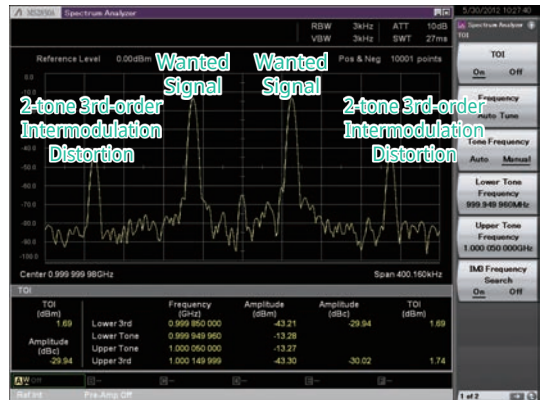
MS2830A Spectrum Analyzer

5/30/2012 10:27:40

RBW 3kHz ATT 10dB
VBW 3kHz SWT 27ms

Reference Level 0.00dBm Pos & Neg 10001 points

Wanted Signal

Wanted Signal

2-tone 3rd-order Intermodulation Distortion

2-tone 3rd-order Intermodulation Distortion

Center 0.999 999 98GHz

Span 400.160kHz

TOI

| TOI (dBm) | | Frequency (GHz) | Amplitude (dBm) | Amplitude (dBc) | TOI (dBm) |
|---|---|---|---|---|---|
| 1.69 | Lower 3rd | 0.999 850 000 | -43.21 | -29.94 | 1.69 |
| Amplitude (dBc) | Lower Tone | 0.999 949 960 | -13.28 | | |
| -29.94 | Upper Tone | 1.000 050 000 | -13.27 | | |
| | Upper 3rd | 1.000 149 999 | -43.30 | -30.02 | 1.74 |

Ref Int Pre-Amp Off

Spectrum Analyzer
TOI

TOI
On Off

Frequency
Auto Tone

Tone Frequency
Auto Manual

Lower Tone Frequency
999.949 960MHz

Upper Tone Frequency
1.000 050 000GHz

IM3 Frequency Search
On Off

1 of 2